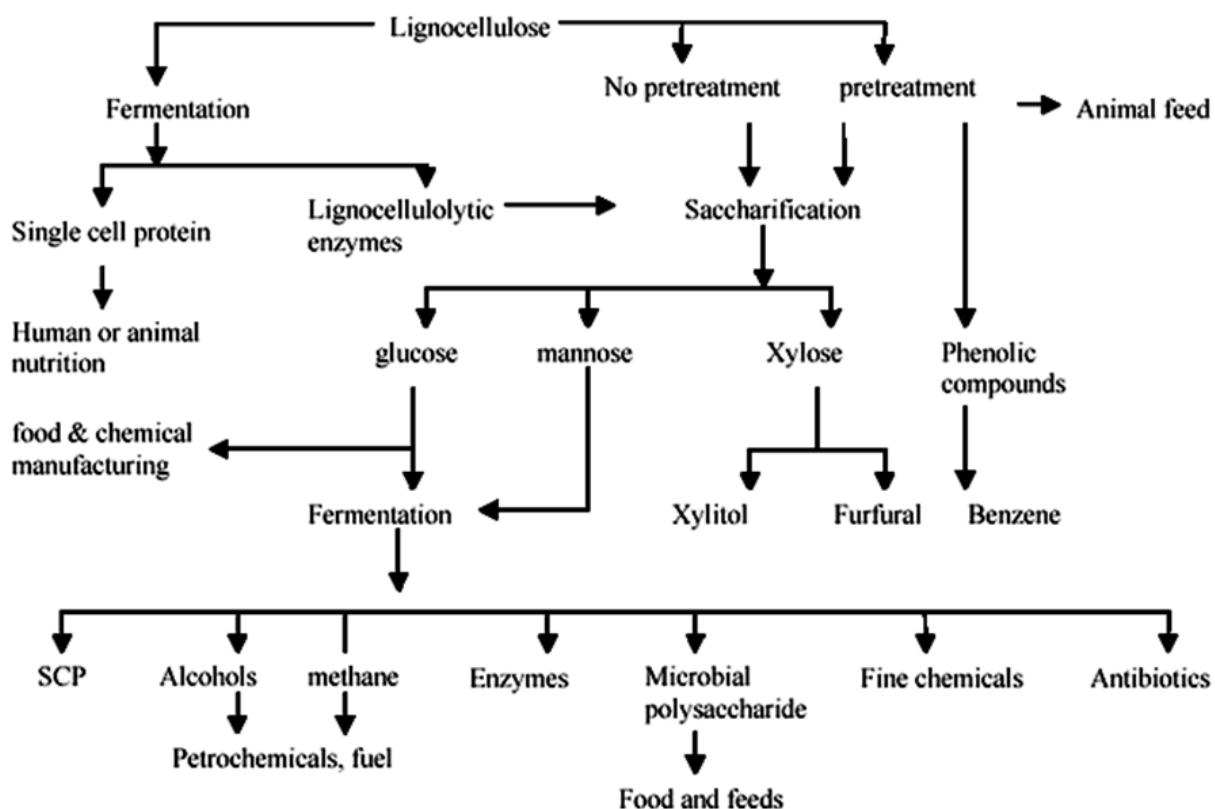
Lignocellulose

Fermentation

No pretreatment

pretreatment

Animal feed

Single cell protein

Lignocellulolytic enzymes

Saccharification

Human or animal nutrition

glucose

mannose

Xylose

Phenolic compounds

food & chemical manufacturing

Fermentation

Xylitol

Furfural

Benzene

SCP

Alcohols

methane

Enzymes

Microbial polysaccharide

Fine chemicals

Antibiotics

Petrochemicals, fuel

Food and feeds